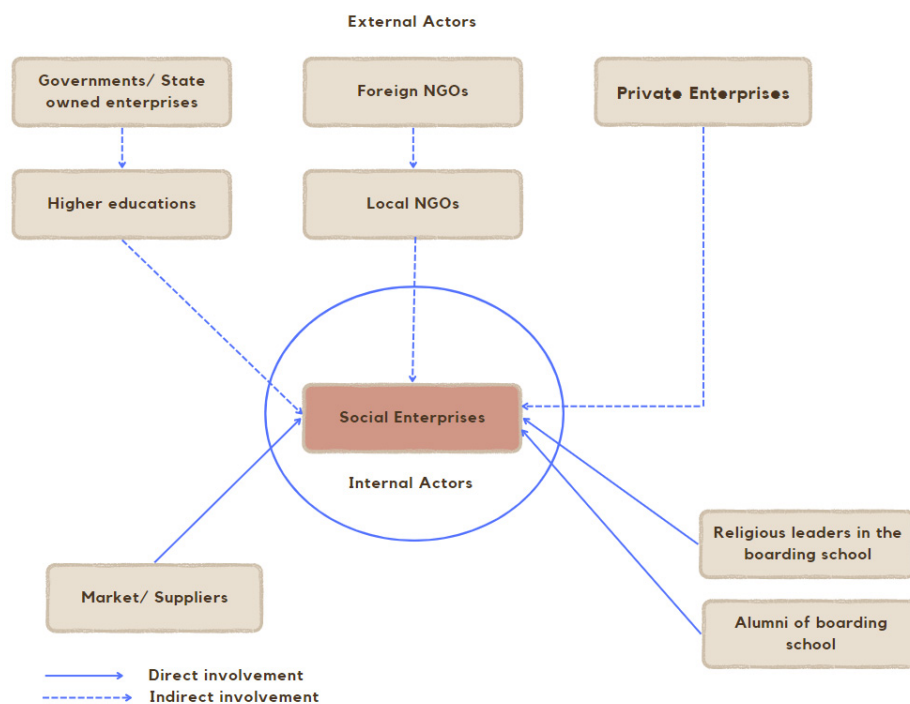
External Actors

Governments/ State owned enterprises

Foreign NGOs

Private Enterprises

Higher educations

Local NGOs

Social Enterprises

Internal Actors

Religious leaders in the boarding school

Market/ Suppliers

Alumni of boarding school

Direct involvement
Indirect involvement